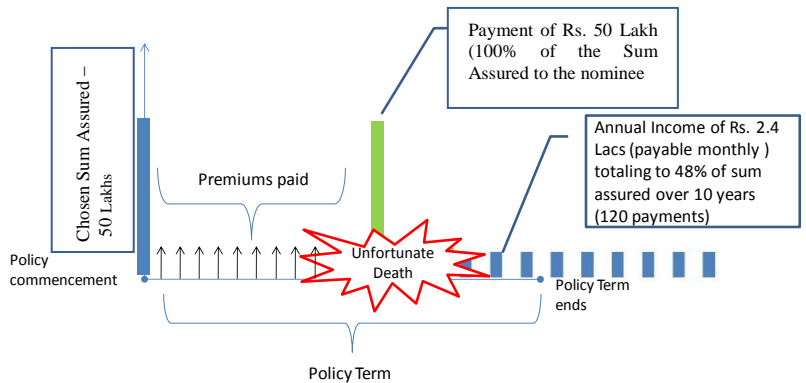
Chosen Sum Assured – 50 Lakhs

Premiums paid

Payment of Rs. 50 Lakh (100% of the Sum Assured to the nominee

Annual Income of Rs. 2.4 Lacs (payable monthly ) totaling to 48% of sum assured over 10 years (120 payments)

Policy commencement

Unfortunate Death

Policy Term ends

Policy Term